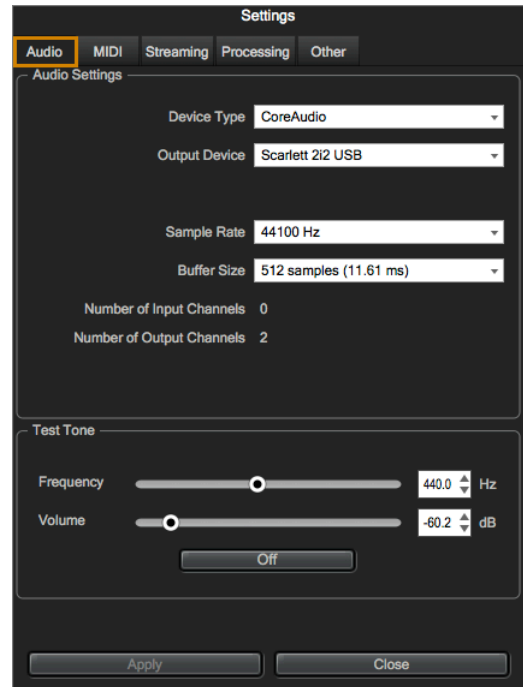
Settings

Audio MIDI Streaming Processing Other

Audio Settings

Device Type CoreAudio

Output Device Scarlett 2i2 USB

Sample Rate 44100 Hz

Buffer Size 512 samples (11.61 ms)

Number of Input Channels 0

Number of Output Channels 2

Test Tone

Frequency 440.0 Hz

Volume -60.2 dB

Off

Apply Close